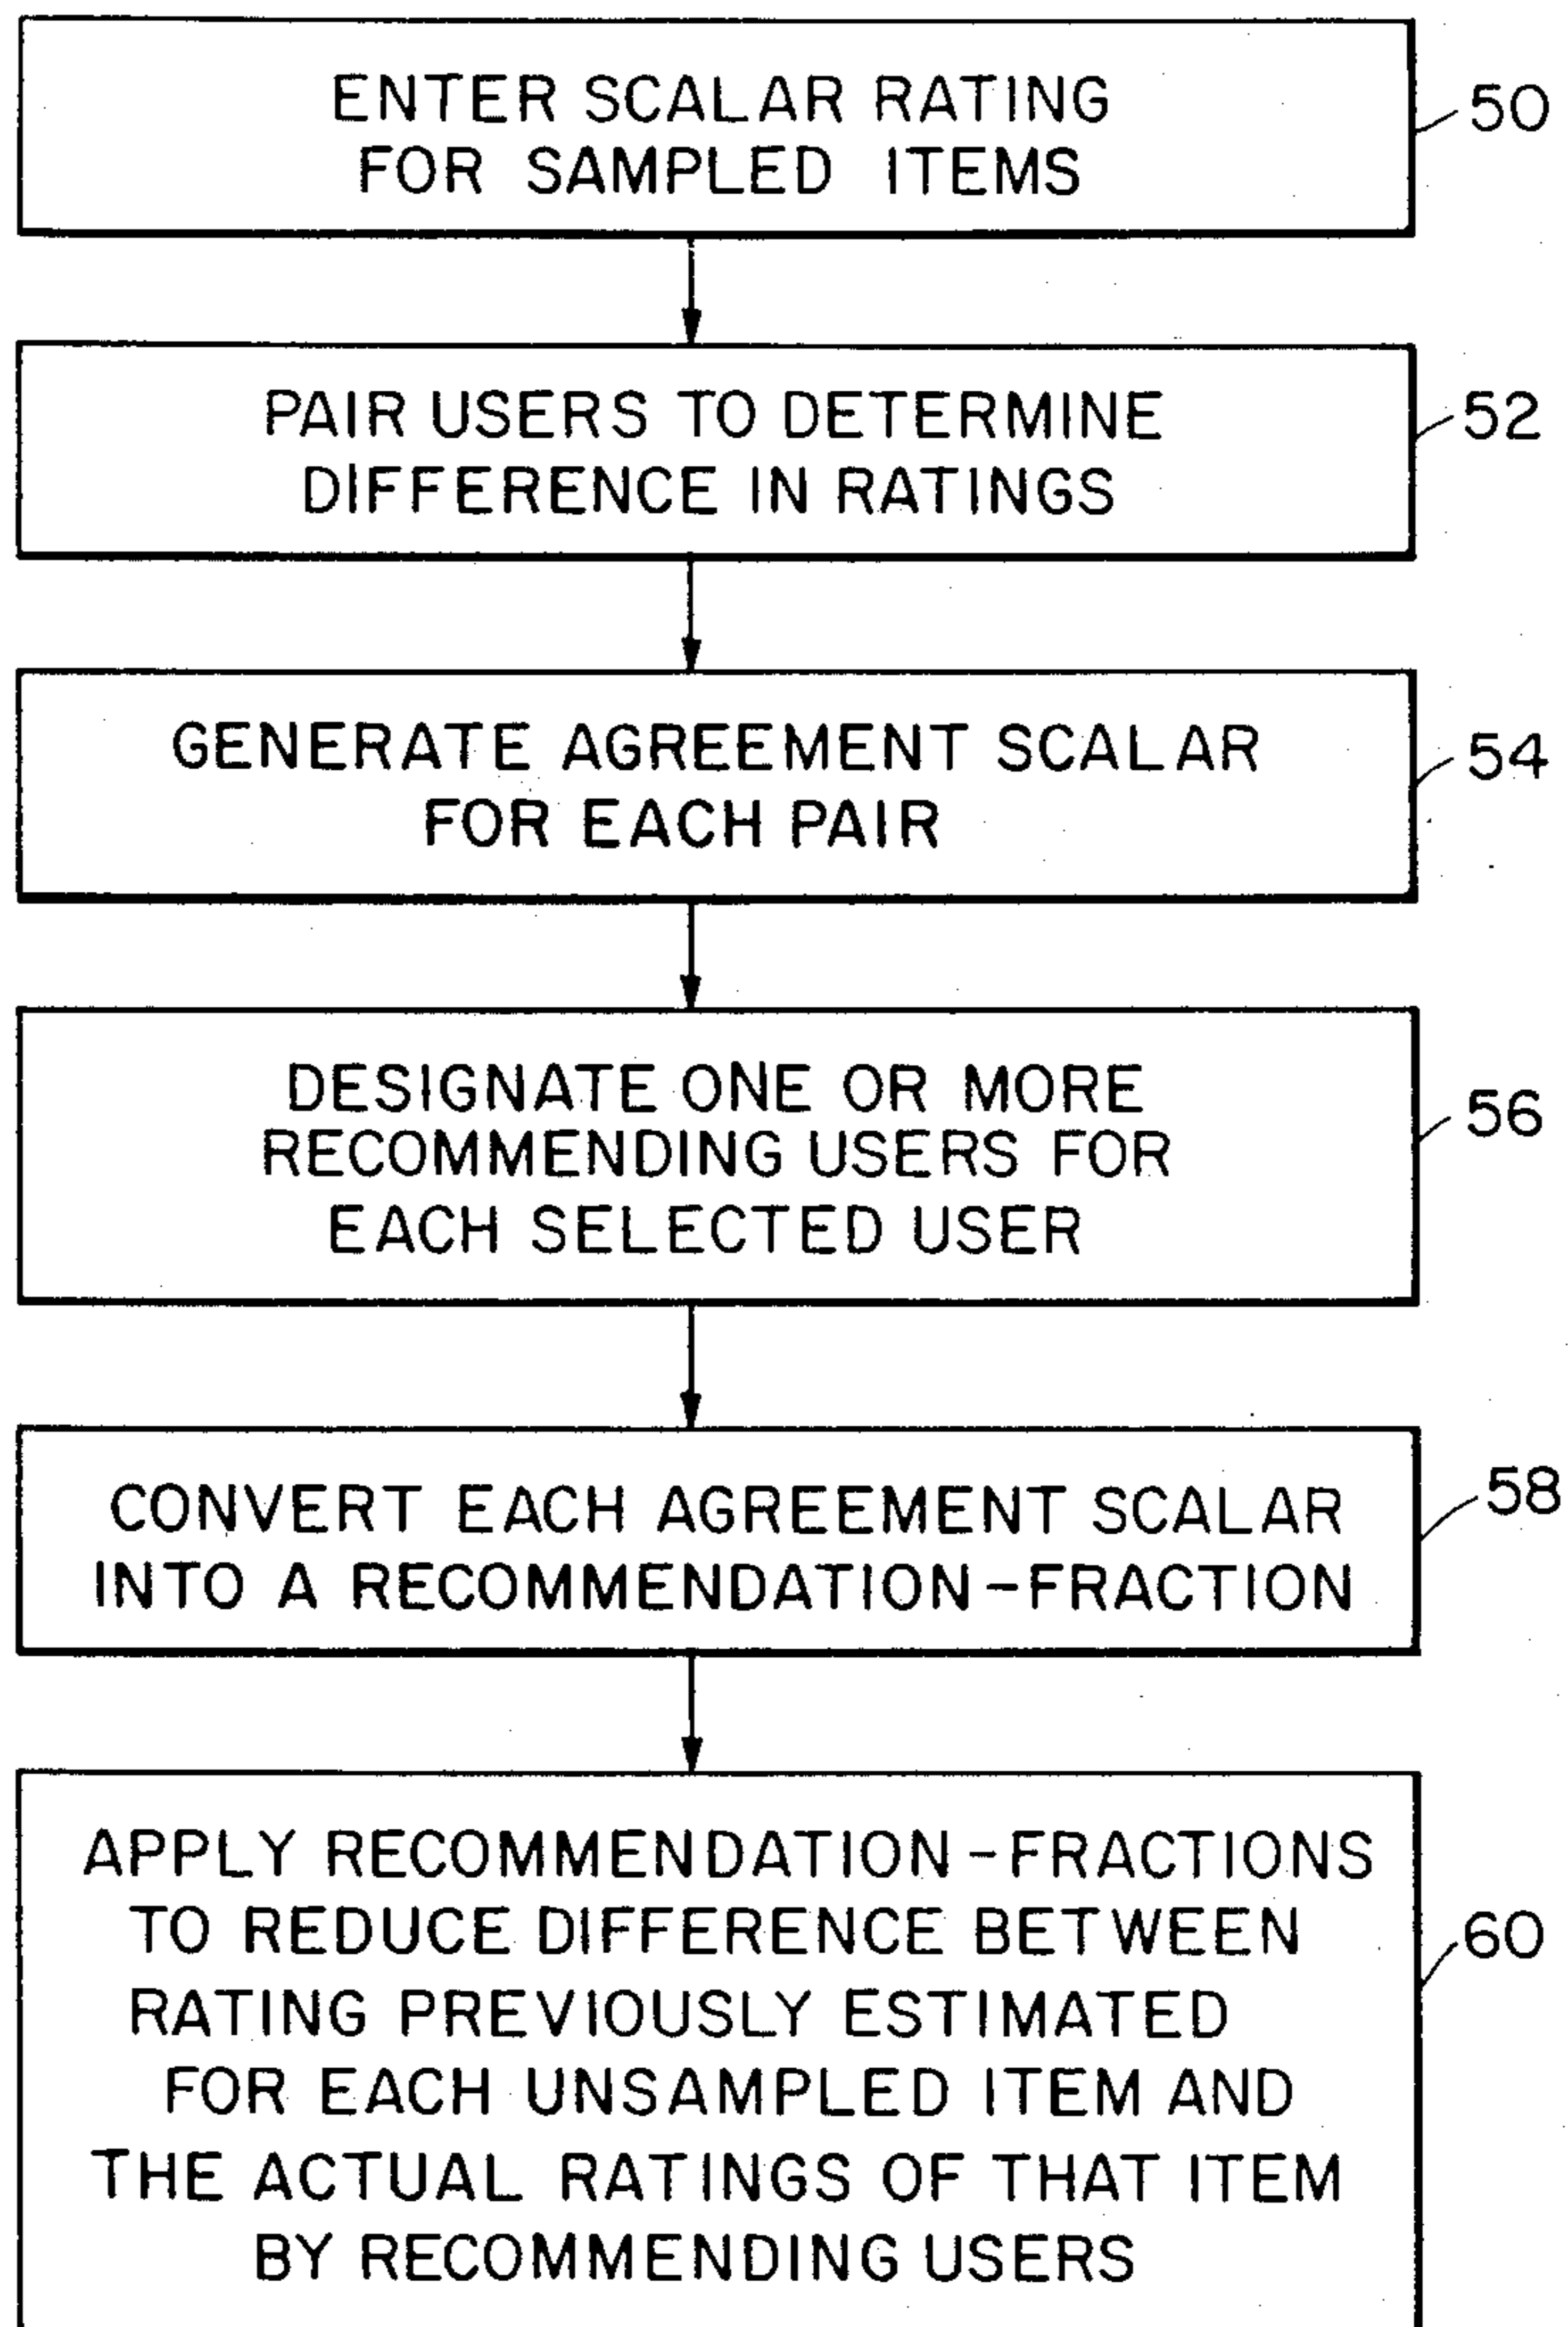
ENTER SCALAR RATING FOR SAMPLED ITEMS

50

PAIR USERS TO DETERMINE DIFFERENCE IN RATINGS

52

GENERATE AGREEMENT SCALAR FOR EACH PAIR

54

DESIGNATE ONE OR MORE RECOMMENDING USERS FOR EACH SELECTED USER

56

CONVERT EACH AGREEMENT SCALAR INTO A RECOMMENDATION-FRACTION

58

APPLY RECOMMENDATION-FRACTIONS TO REDUCE DIFFERENCE BETWEEN RATING PREVIOUSLY ESTIMATED FOR EACH UNSAMPLED ITEM AND THE ACTUAL RATINGS OF THAT ITEM BY RECOMMENDING USERS

60